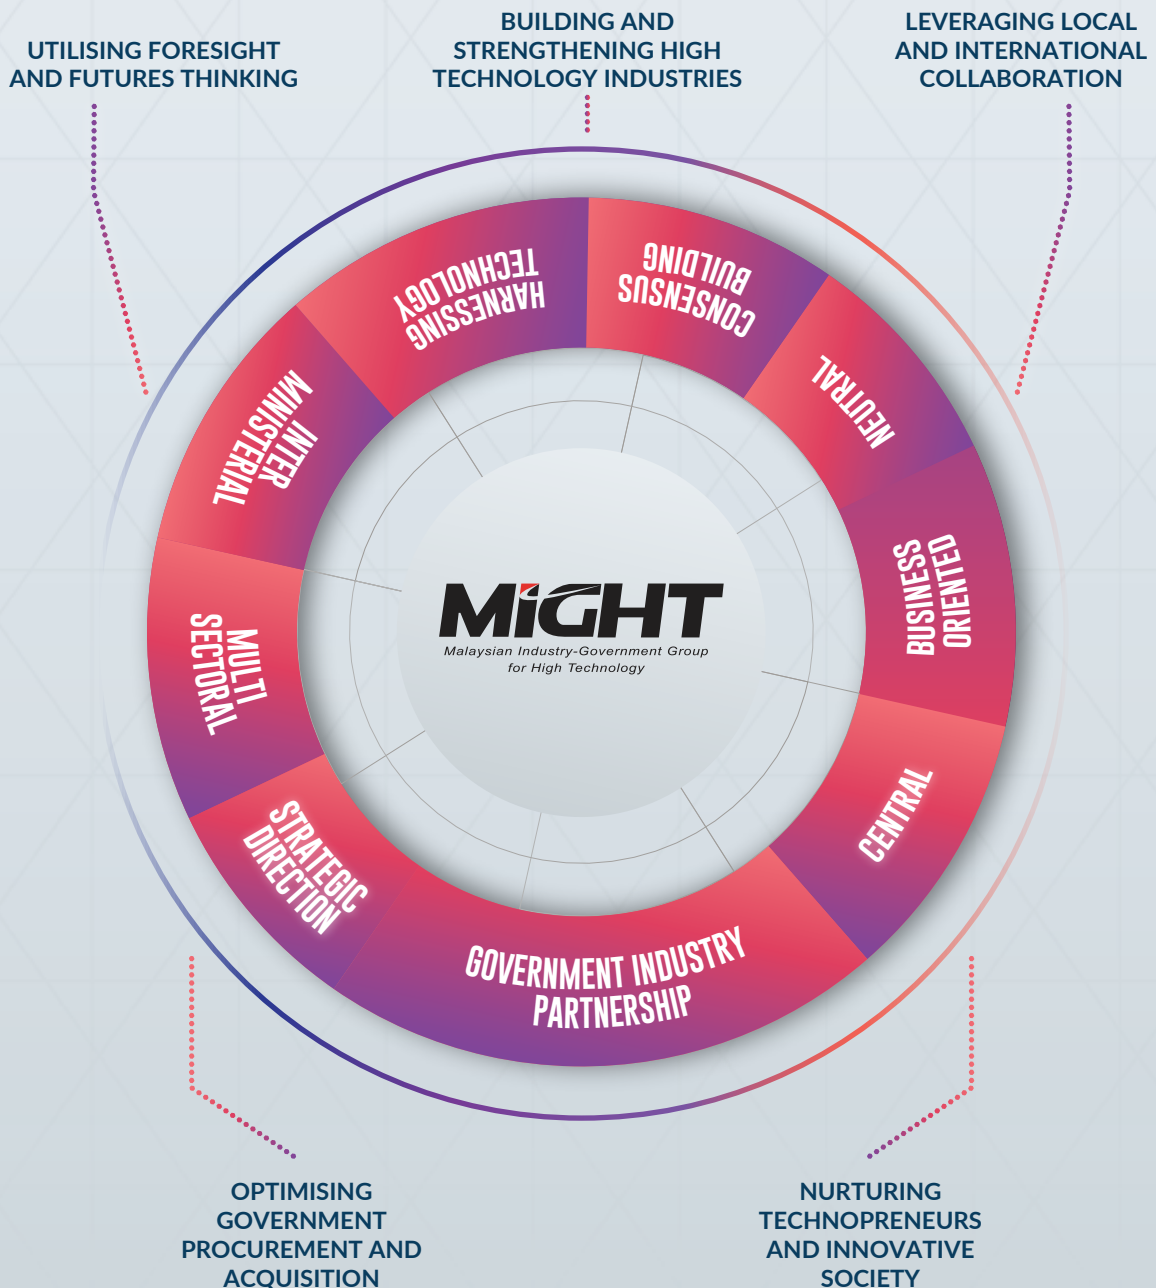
UTILISING FORESIGHT AND FUTURES THINKING

BUILDING AND STRENGTHENING HIGH TECHNOLOGY INDUSTRIES

LEVERAGING LOCAL AND INTERNATIONAL COLLABORATION

HARNESSING TECHNOLOGY

CONSENSUS BUILDING

NEUTRAL

BUSINESS ORIENTED

CENTRAL

GOVERNMENT INDUSTRY PARTNERSHIP

STRATEGIC DIRECTION

MULTI SECTORAL

INTER MINISTERIAL

MiGHT
Malaysian Industry-Government Group for High Technology

OPTIMISING GOVERNMENT PROCUREMENT AND ACQUISITION

NURTURING TECHNOPRENEURS AND INNOVATIVE SOCIETY